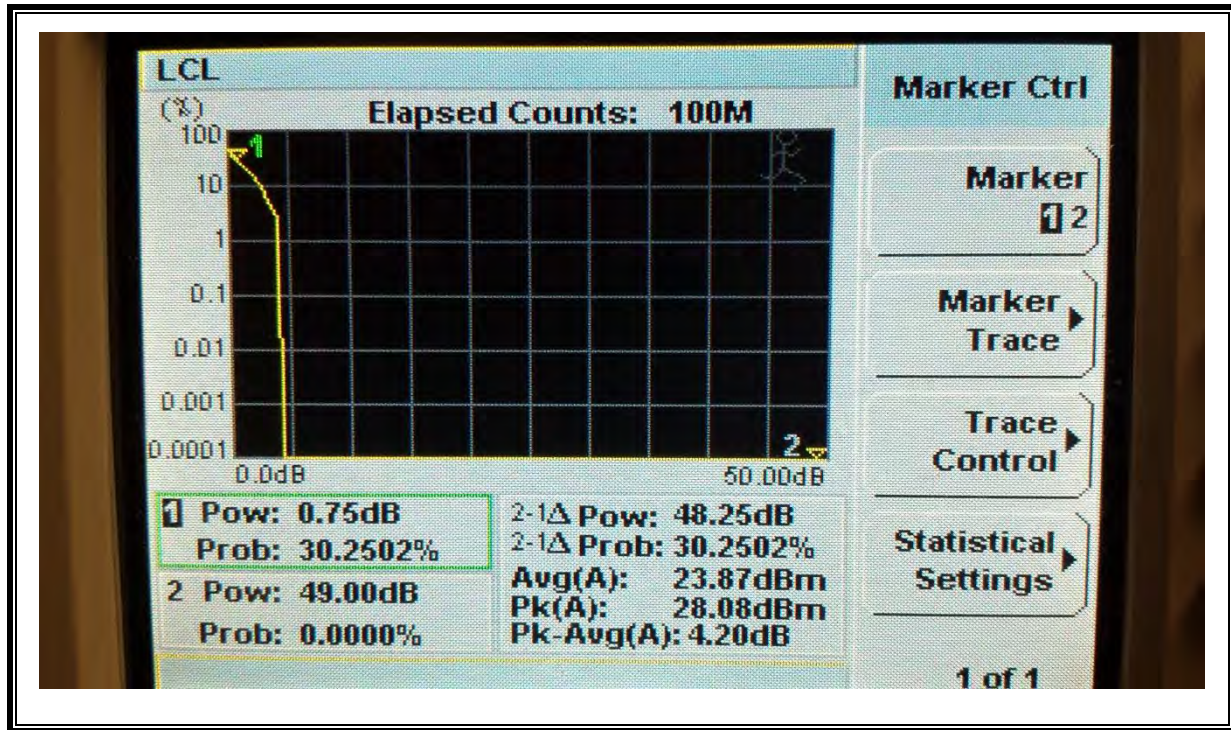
LCL

(%)

Elapsed Counts: 100M

100

1

10

1

0.1

0.01

0.001

0.0001

2

0.0dB

50.00dB

1 Pow: 0.75dB

Prob: 30.2502%

2 Pow: 49.00dB

Prob: 0.0000%

2-1Δ Pow: 48.25dB

2-1Δ Prob: 30.2502%

Avg(A): 23.87dBm

Pk(A): 28.08dBm

Pk-Avg(A): 4.20dB

Marker Ctrl

Marker

1 2

Marker Trace

Trace Control

Statistical Settings

1 of 1